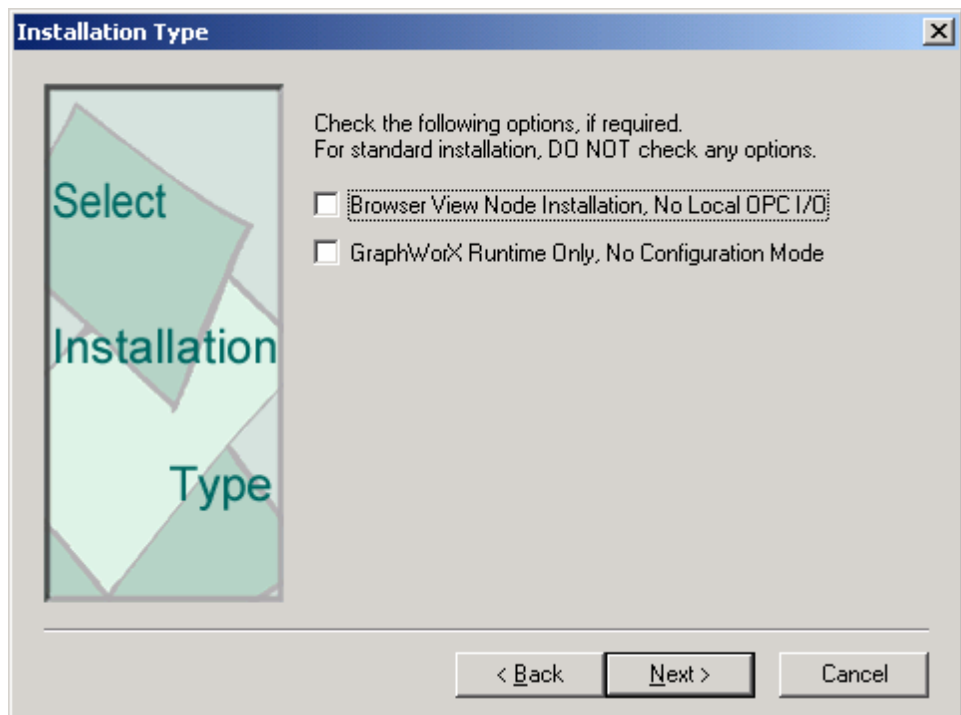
Installation Type

Select

Installation

Type

Check the following options, if required.
For standard installation, DO NOT check any options.

Browser View Node Installation, No Local OPC I/O

GraphWorX Runtime Only, No Configuration Mode

< Back

Next >

Cancel